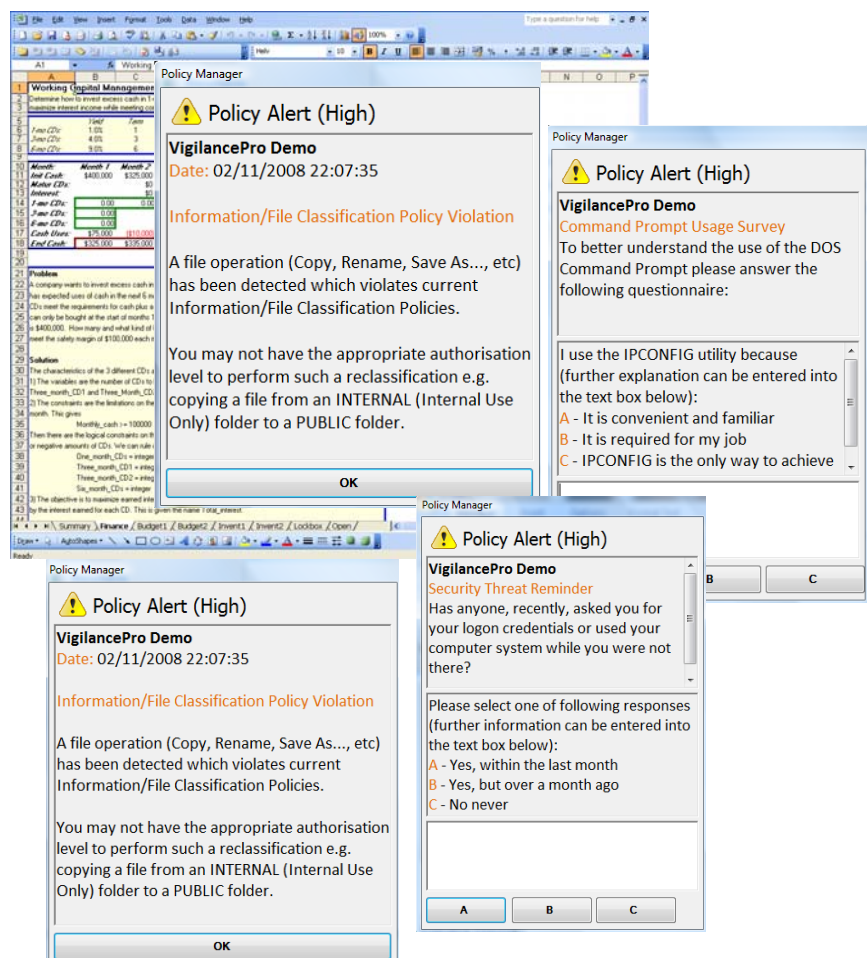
File Edit View Insert Format Tools Data Window Help

Type a question for help

Helv 10 B I U

A1 Working

Working Capital Management

Policy Manager

Policy Alert (High)

VigilancePro Demo
Date: 02/11/2008 22:07:35

Information/File Classification Policy Violation

A file operation (Copy, Rename, Save As..., etc) has been detected which violates current Information/File Classification Policies.

You may not have the appropriate authorisation level to perform such a reclassification e.g. copying a file from an INTERNAL (Internal Use Only) folder to a PUBLIC folder.

OK

Summary Finance Budget1 Budget2 Invent1 Invent2 Lockbox Open

Draw AutoShapes

Ready

Policy Manager

Policy Alert (High)

VigilancePro Demo
Command Prompt Usage Survey
To better understand the use of the DOS Command Prompt please answer the following questionnaire:

I use the IPCONFIG utility because (further explanation can be entered into the text box below):
A - It is convenient and familiar
B - It is required for my job
C - IPCONFIG is the only way to achieve

B C

Policy Manager

Policy Alert (High)

VigilancePro Demo
Date: 02/11/2008 22:07:35

Information/File Classification Policy Violation

A file operation (Copy, Rename, Save As..., etc) has been detected which violates current Information/File Classification Policies.

You may not have the appropriate authorisation level to perform such a reclassification e.g. copying a file from an INTERNAL (Internal Use Only) folder to a PUBLIC folder.

OK

Policy Manager

Policy Alert (High)

VigilancePro Demo
Security Threat Reminder
Has anyone, recently, asked you for your logon credentials or used your computer system while you were not there?

Please select one of following responses (further information can be entered into the text box below):
A - Yes, within the last month
B - Yes, but over a month ago
C - No never

A B C